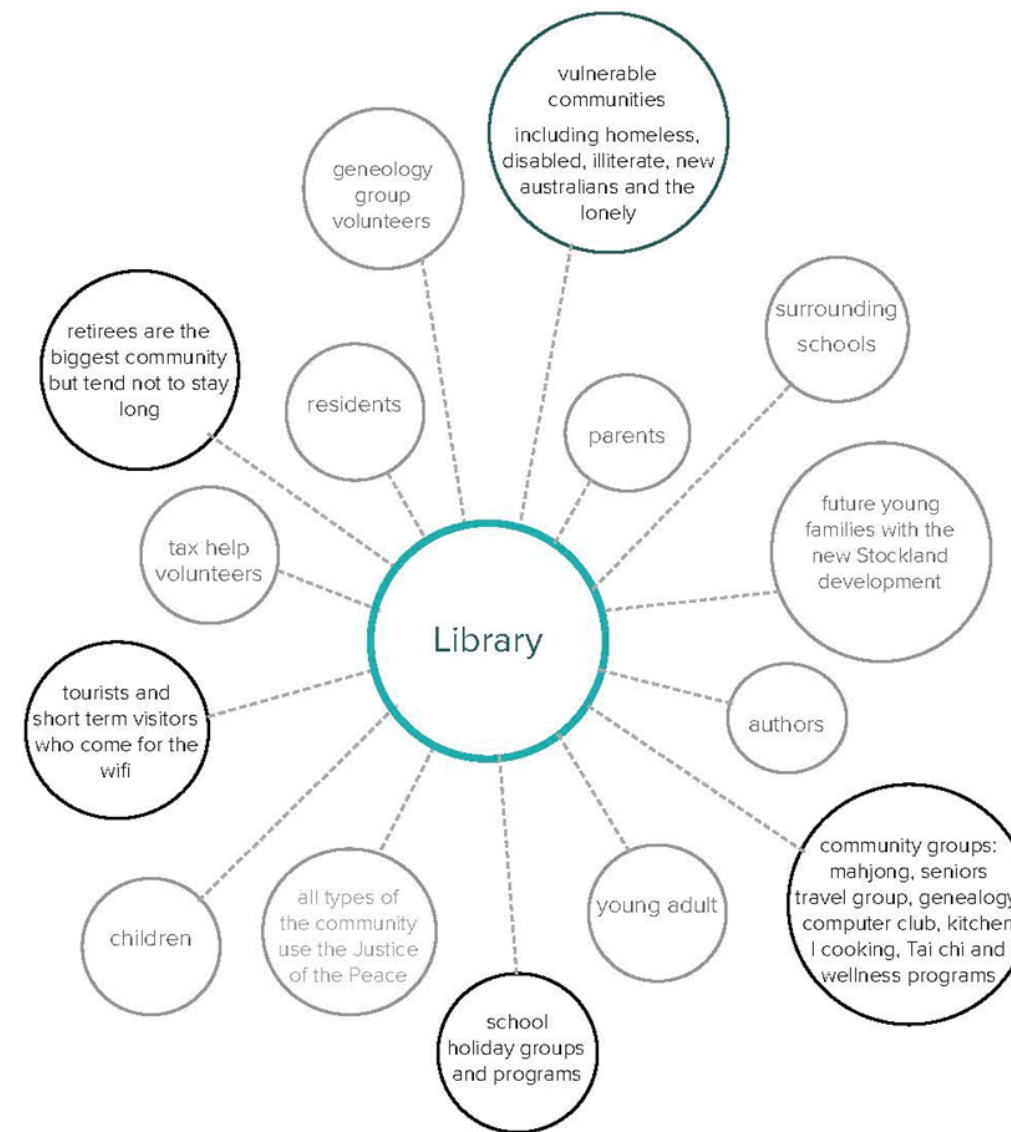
vulnerable communities
including homeless, disabled, illiterate, new australians and the lonely

geneology group volunteers

surrounding schools

retirees are the biggest community but tend not to stay long

residents

parents

future young families with the new Stockland development

tax help volunteers

Library

tourists and short term visitors who come for the wifi

authors

community groups: mahjong, seniors travel group, genealogy computer club, kitchen l cooking, Tai chi and wellness programs

children

all types of the community use the Justice of the Peace

young adult

school holiday groups and programs